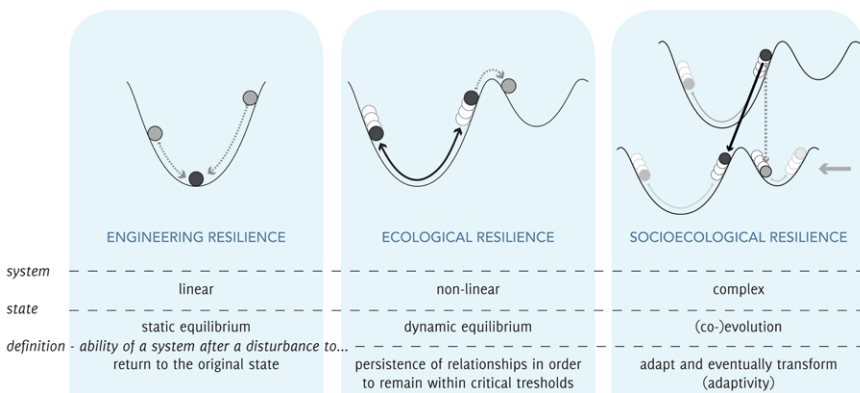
ENGINEERING RESILIENCE

ECOLOGICAL RESILIENCE

SOCIOECOLOGICAL RESILIENCE

system

| linear | non-linear | complex |
|---|---|---|

state

| static equilibrium | dynamic equilibrium | (co-)evolution |
|---|---|---|

definition - ability of a system after a disturbance to...

| return to the original state | persistence of relationships in order to remain within critical tresholds | adapt and eventually transform (adaptivity) |
|---|---|---|